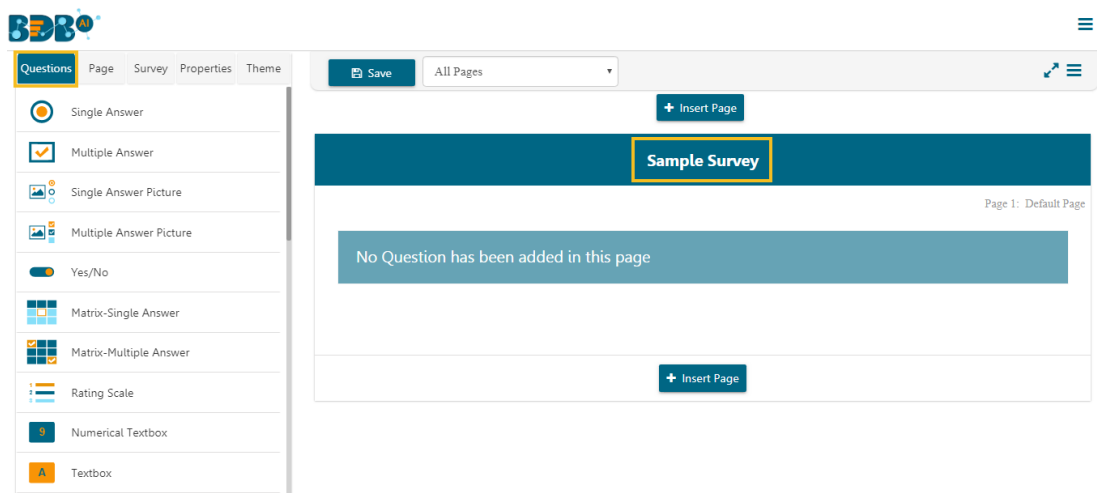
BDB AI

Questions Page Survey Properties Theme

Single Answer
Multiple Answer
Single Answer Picture
Multiple Answer Picture
Yes/No
Matrix-Single Answer
Matrix-Multiple Answer
Rating Scale
9 Numerical Textbox
A Textbox

Save
All Pages

+ Insert Page

Sample Survey

Page 1: Default Page

No Question has been added in this page

+ Insert Page